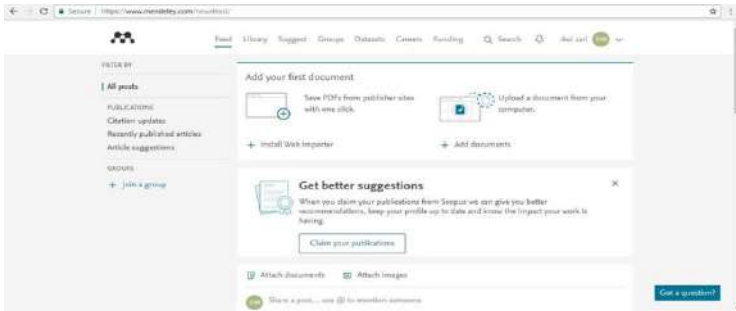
Secure | https://www.mendeley.com/newsfeed/

Feed Library Suggest Groups Datasets Careers Funding Search Awl sari

FILTER BY

All posts

PUBLICATIONS

Citation updates

Recently published articles

Article suggestions

GROUPS

+ Join a group

Add your first document

Save PDFs from publisher sites with one click.

Upload a document from your computer.

+ Install Web Importer

+ Add documents

Get better suggestions

When you claim your publications from Scopus we can give you better recommendations, keep your profile up to date and know the impact your work is having.

Claim your publications

Attach documents Attach images

Share a post... use @ to mention someone

Got a question?